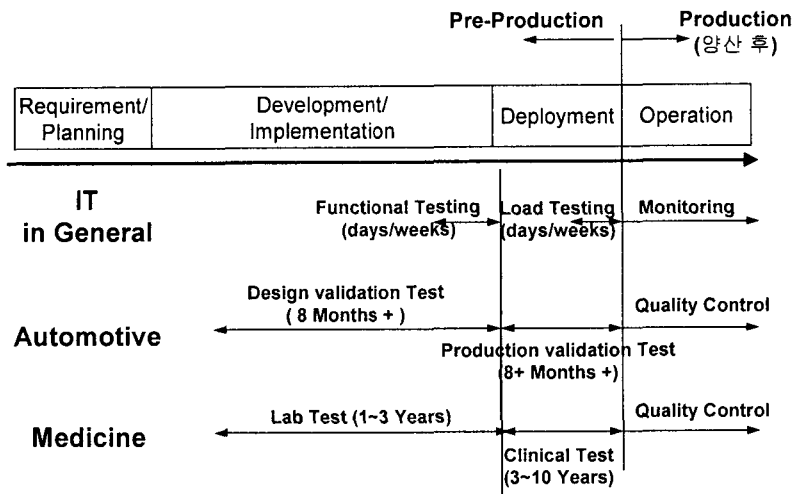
Pre-Production

Production (양산 후)

| Requirement/ Planning | Development/ Implementation | Deployment | Operation |
|---|---|---|---|

IT in General

Functional Testing (days/weeks)

Load Testing (days/weeks)

Monitoring

Automotive

Design validation Test ( 8 Months + )

Quality Control

Production validation Test (8+ Months +)

Medicine

Lab Test (1~3 Years)

Quality Control

Clinical Test (3~10 Years)